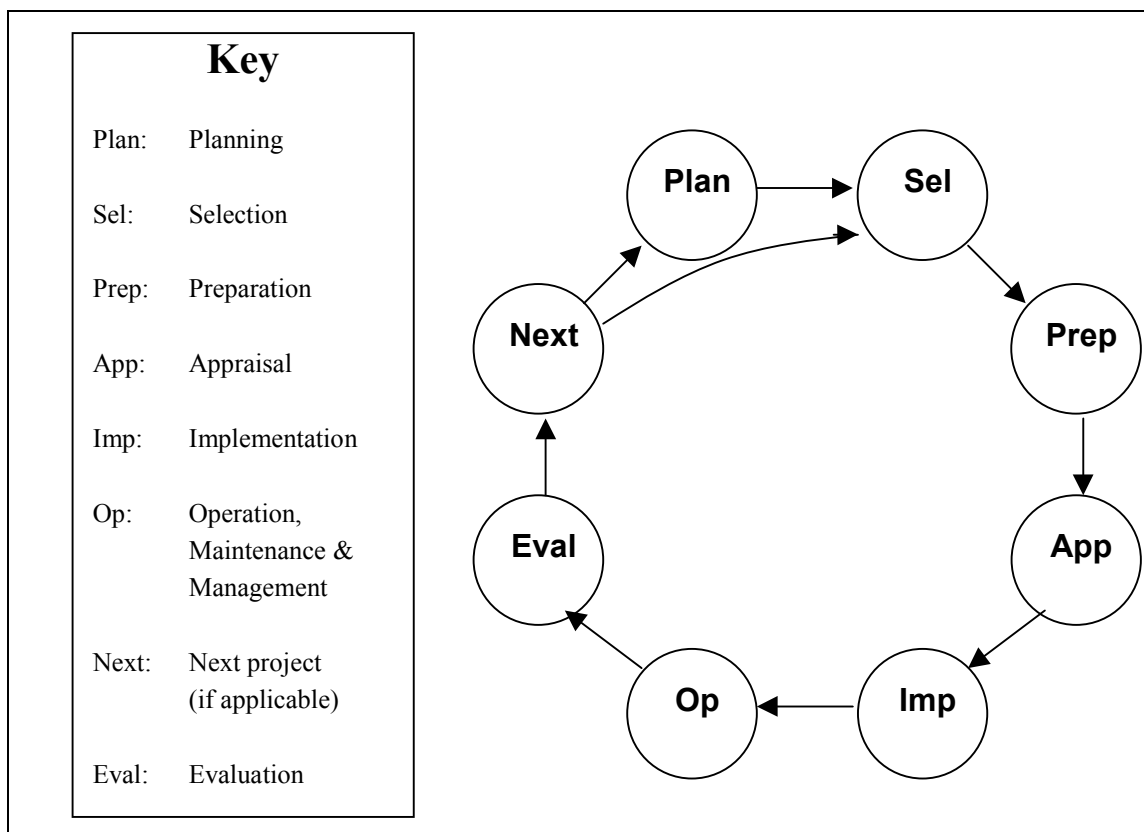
Key

Plan: Planning

Sel: Selection

Prep: Preparation

App: Appraisal

Imp: Implementation

Op: Operation, Maintenance & Management

Next: Next project (if applicable)

Eval: Evaluation

Plan
Sel
Prep
App
Imp
Op
Eval
Next